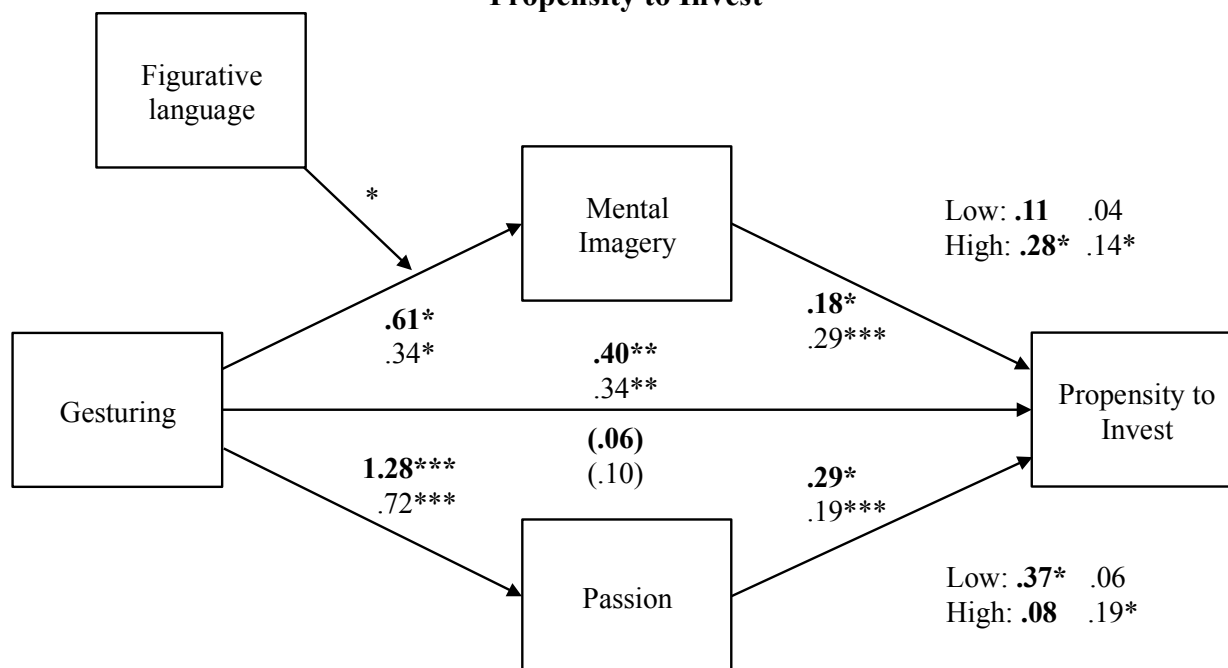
Propensity to Invest

Figurative language

*

Mental Imagery

Low: .11 .04
High: .28* .14*

.61*
.34*

.18*
.29***

.40**
.34**

Gesturing

Propensity to Invest

(.06)
(.10)

1.28***
.72***

.29*
.19***

Passion

Low: .37* .06
High: .08 .19*